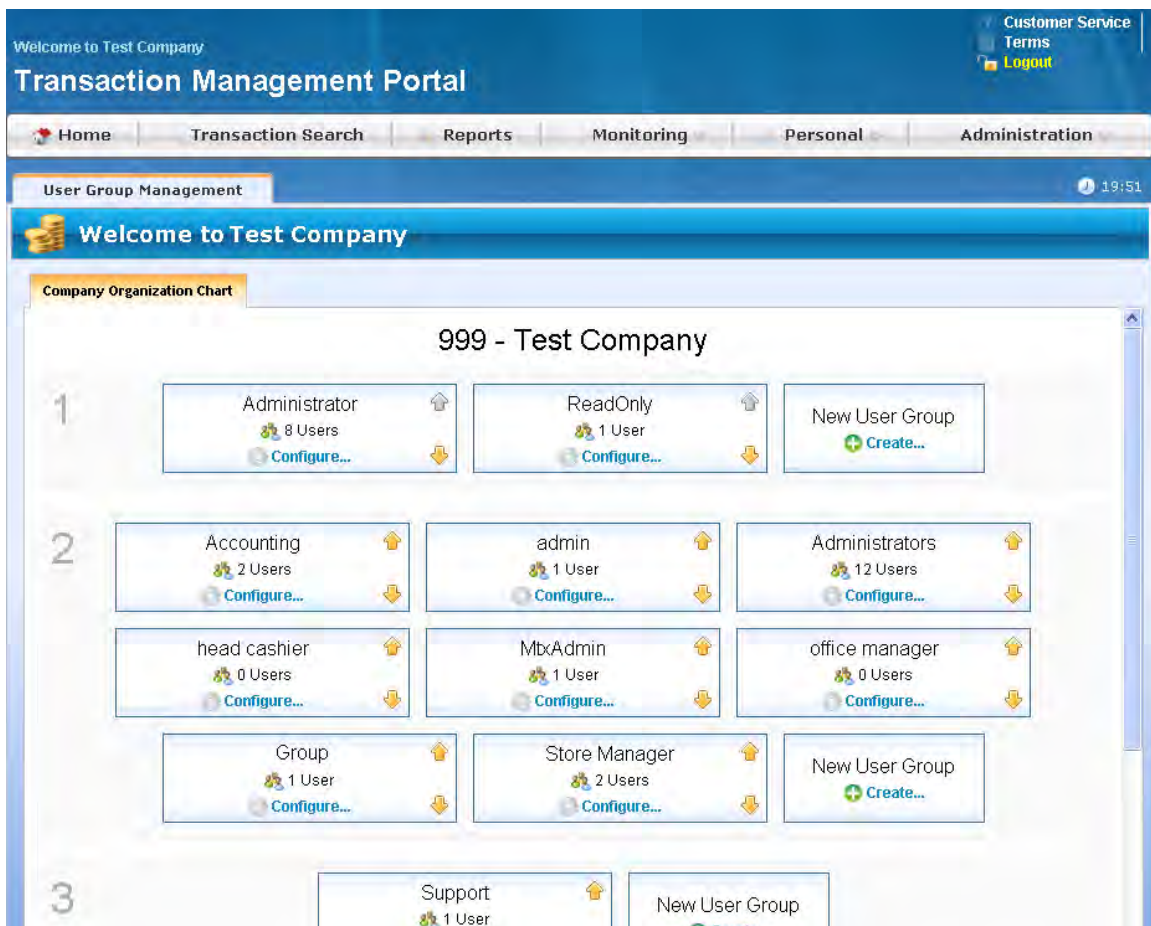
Welcome to Test Company

Transaction Management Portal

Customer Service
Terms
Logout

Home | Transaction Search | Reports | Monitoring | Personal | Administration

User Group Management

19:51

Welcome to Test Company

Company Organization Chart

999 - Test Company

1

Administrator
8 Users
Configure...

ReadOnly
1 User
Configure...

New User Group
Create...

2

Accounting
2 Users
Configure...

admin
1 User
Configure...

Administrators
12 Users
Configure...

head cashier
0 Users
Configure...

MtxAdmin
1 User
Configure...

office manager
0 Users
Configure...

Group
1 User
Configure...

Store Manager
2 Users
Configure...

New User Group
Create...

3

Support
1 User

New User Group